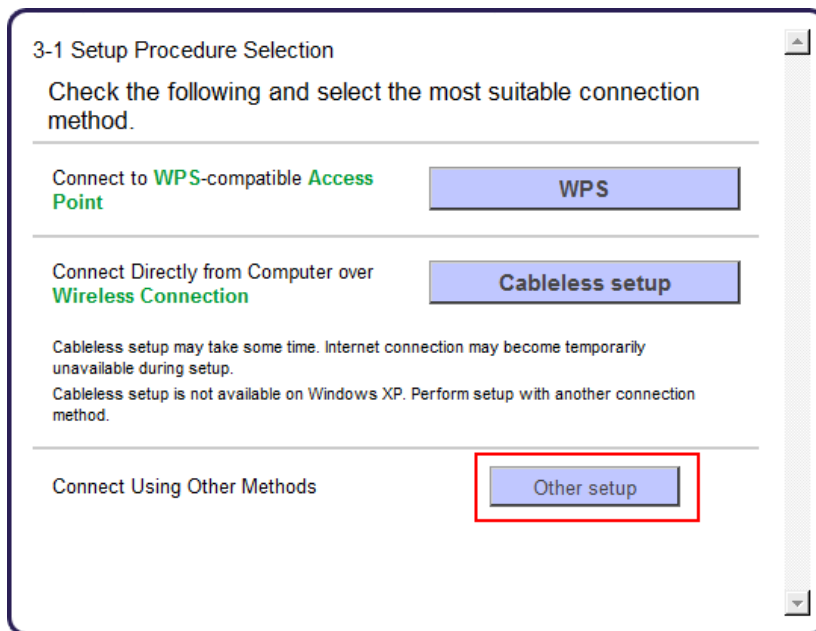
3-1 Setup Procedure Selection

Check the following and select the most suitable connection method.

Connect to WPS-compatible Access Point

WPS

Connect Directly from Computer over Wireless Connection

Cableless setup

Cableless setup may take some time. Internet connection may become temporarily unavailable during setup.
Cableless setup is not available on Windows XP. Perform setup with another connection method.

Connect Using Other Methods

Other setup